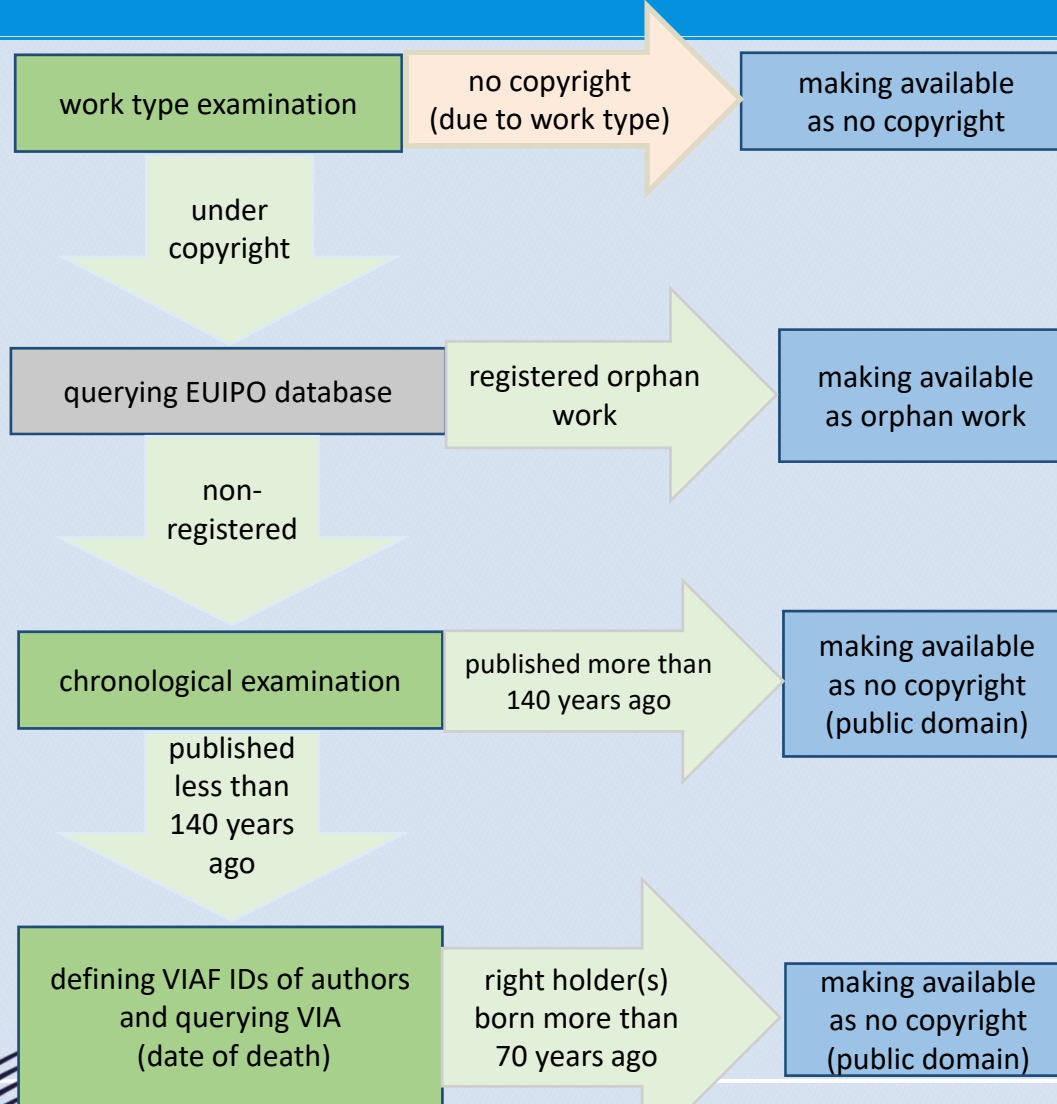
work type examination

no copyright (due to work type)

making available as no copyright

under copyright

querying EUIPO database

registered orphan work

making available as orphan work

non-registered

chronological examination

published more than 140 years ago

making available as no copyright (public domain)

published less than 140 years ago

defining VIAF IDs of authors and querying VIA (date of death)

right holder(s) born more than 70 years ago

making available as no copyright (public domain)